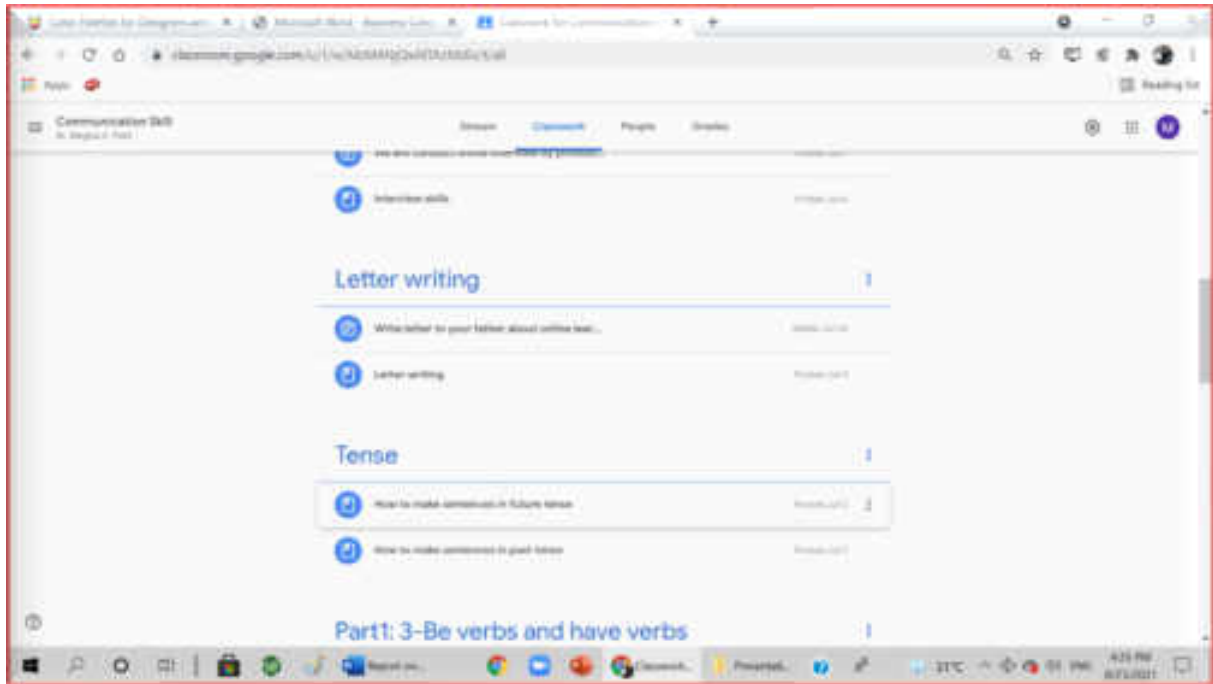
classroom.google.com

Apps

Reading list

Communication Skill

Stream Classwork People Grades

M

Interview skills

Letter writing

Write letter to your father about online lear...

Letter writing

Tense

How to make sentences in future tense

How to make sentences in past tense

Part1: 3-Be verbs and have verbs

Report on...

Classwork...

Presentati...

31°C